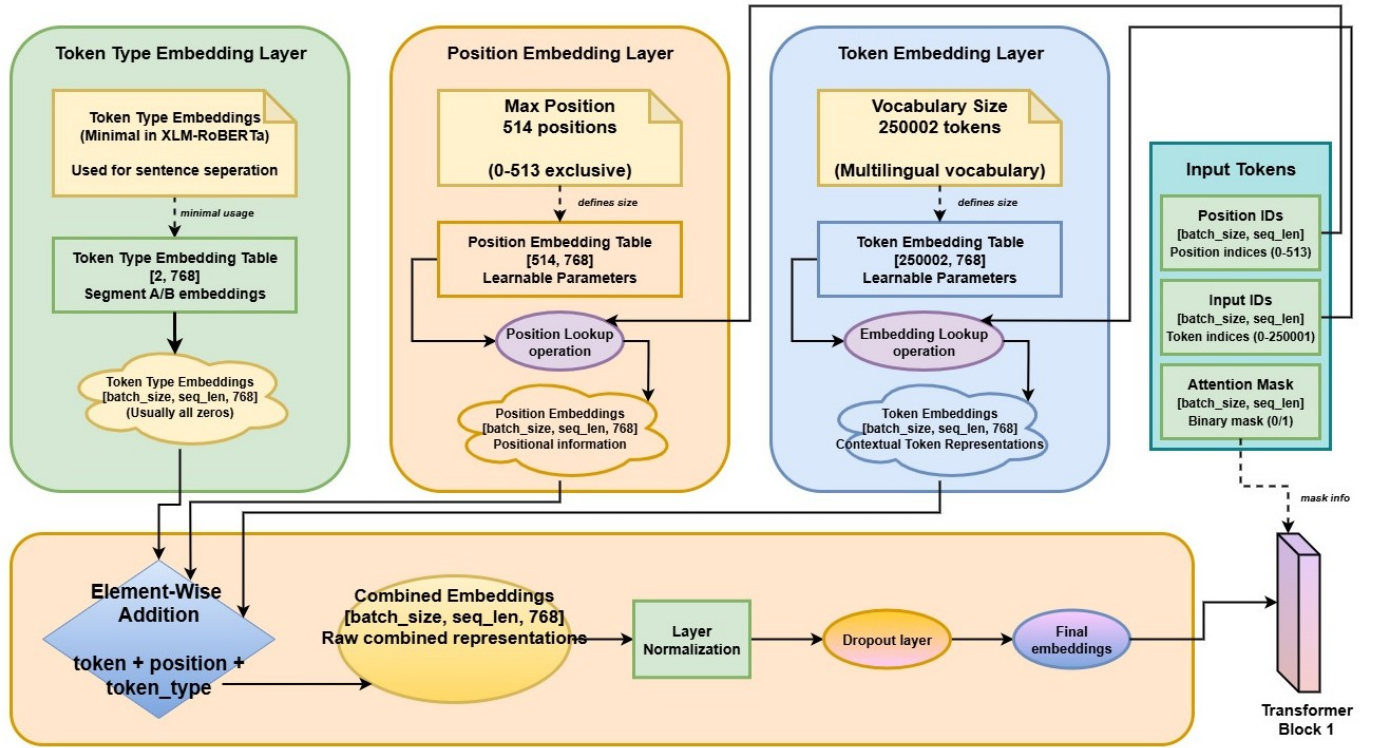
Token Type Embedding Layer

Token Type Embeddings
(Minimal in XLM-RoBERTa)

Used for sentence seperation

minimal usage

Token Type Embedding Table
[2, 768]
Segment A/B embeddings

Token Type Embeddings
[batch_size, seq_len, 768]
(Usually all zeros)

Position Embedding Layer

Max Position
514 positions

(0-513 exclusive)

defines size

Position Embedding Table
[514, 768]
Learnable Parameters

Position Lookup operation

Position Embeddings
[batch_size, seq_len, 768]
Positional information

Token Embedding Layer

Vocabulary Size
250002 tokens

(Multilingual vocabulary)

defines size

Token Embedding Table
[250002, 768]
Learnable Parameters

Embedding Lookup operation

Token Embeddings
[batch_size, seq_len, 768]
Contextual Token Representations

Input Tokens

Position IDs
[batch_size, seq_len]
Position indices (0-513)

Input IDs
[batch_size, seq_len]
Token indices (0-250001)

Attention Mask
[batch_size, seq_len]
Binary mask (0/1)

mask info

Element-Wise Addition

token + position + token_type

Combined Embeddings
[batch_size, seq_len, 768]
Raw combined representations

Layer Normalization

Dropout layer

Final embeddings

Transformer Block 1